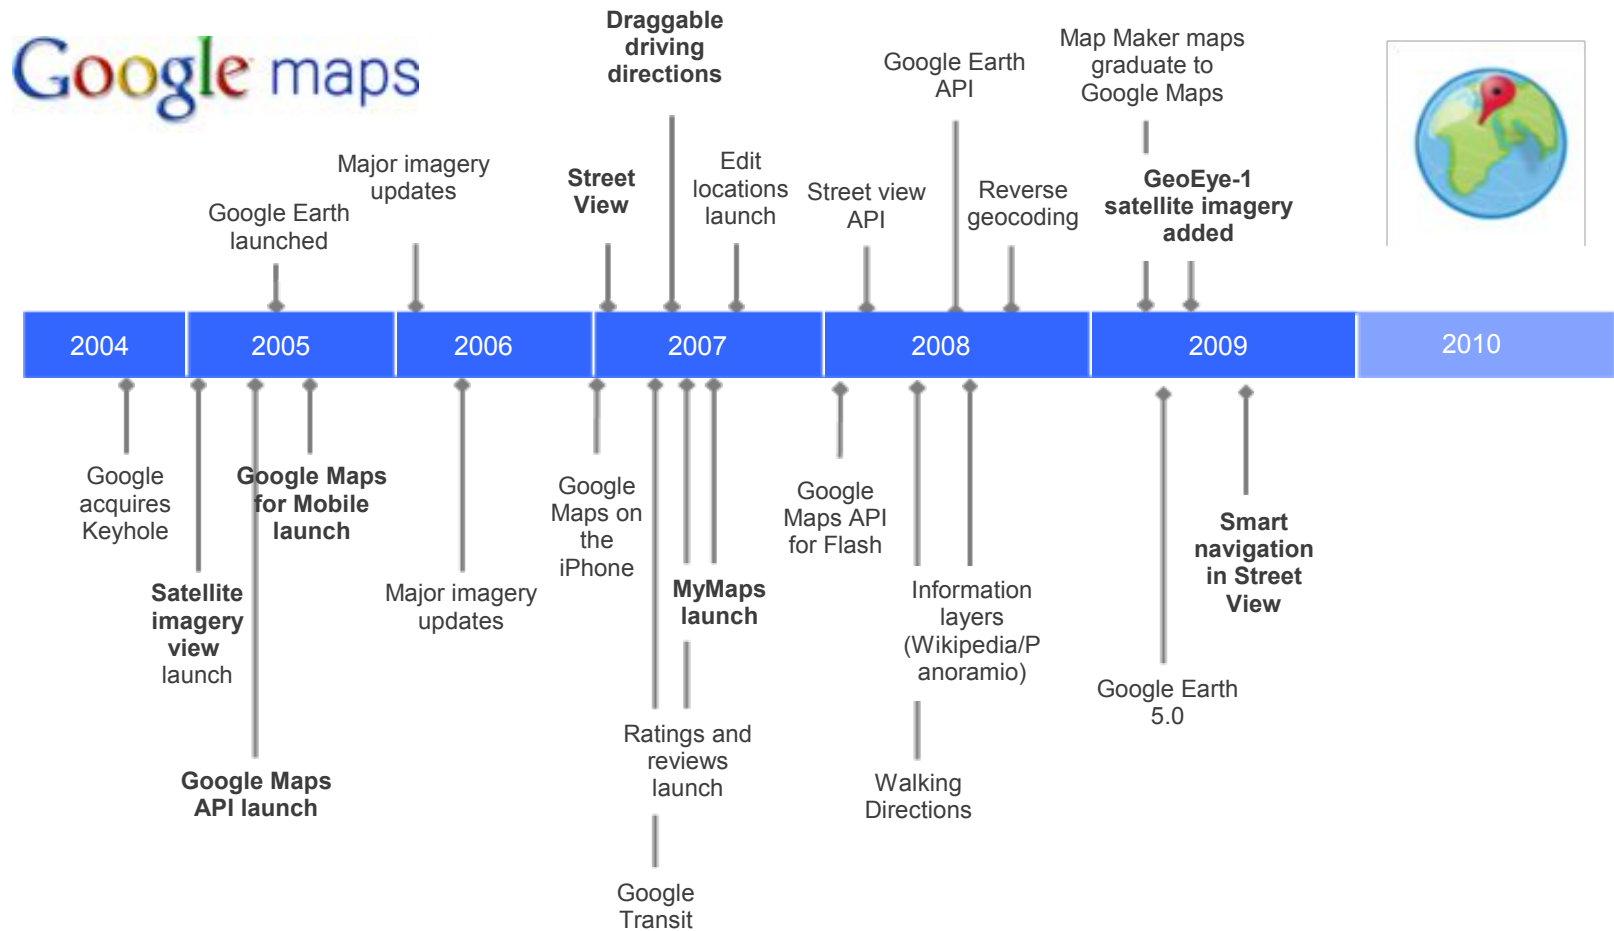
Google maps

Draggable driving directions

Google Earth API

Map Maker maps graduate to Google Maps

Major imagery updates

Google Earth launched

Street View

Edit locations launch

Street view API

Reverse geocoding

GeoEye-1 satellite imagery added

| 2004 | 2005 | 2006 | 2007 | 2008 | 2009 | 2010 |
|---|---|---|---|---|---|---|

Google acquires Keyhole

Satellite imagery view launch

Google Maps for Mobile launch

Google Maps API launch

Major imagery updates

Google Maps on the iPhone

MyMaps launch

Ratings and reviews launch

Google Transit

Google Maps API for Flash

Information layers (Wikipedia/Panoramio)

Walking Directions

Smart navigation in Street View

Google Earth 5.0